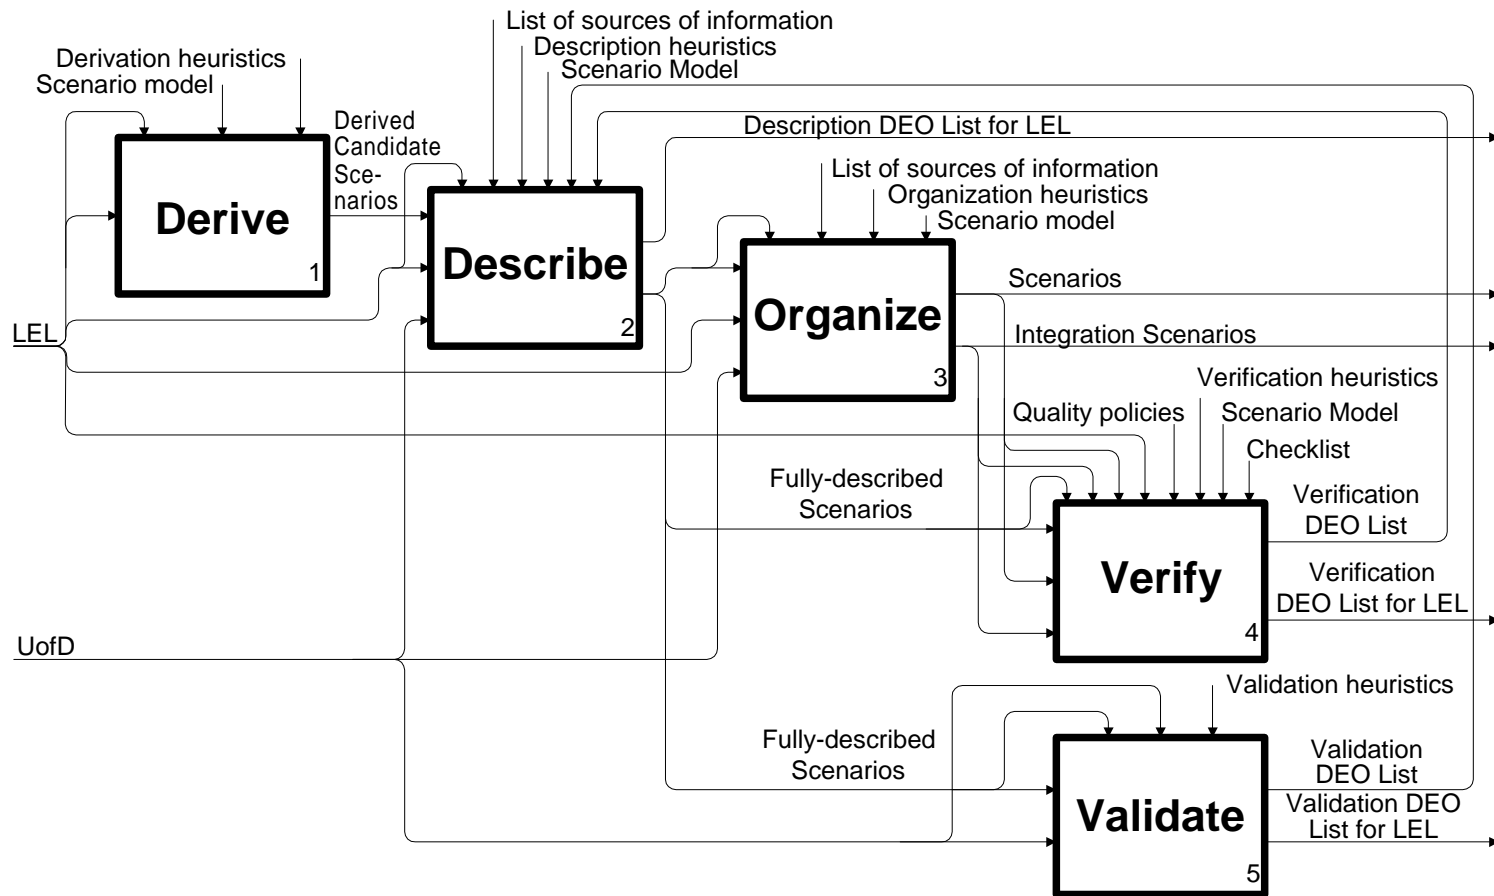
List of sources of information
Description heuristics
Scenario Model
Derivation heuristics
Scenario model
Derived Candidate Scenarios
Description DEO List for LEL
Derive
1
Describe
2
List of sources of information
Organization heuristics
Scenario model
Organize
3
Scenarios
Integration Scenarios
LEL
Verification heuristics
Quality policies
Scenario Model
Checklist
Fully-described Scenarios
Verification DEO List
Verify
4
Verification DEO List for LEL
UofD
Validation heuristics
Fully-described Scenarios
Validation DEO List
Validation DEO List for LEL
Validate
5